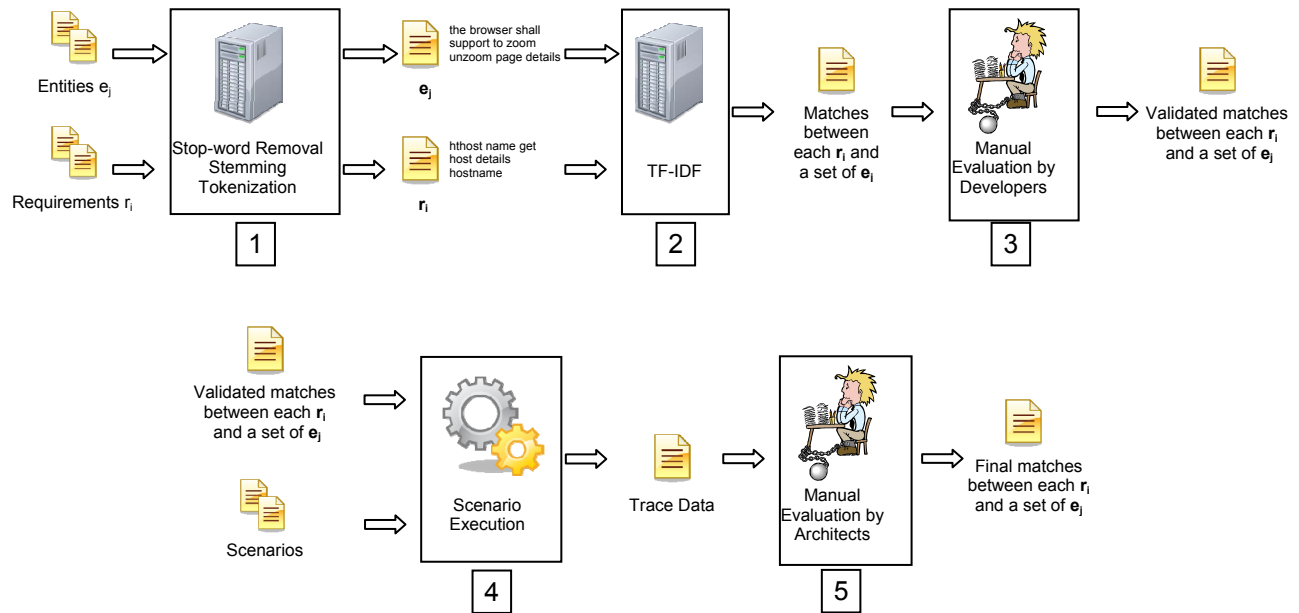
Entities $e_j$

Requirements $r_i$

Stop-word Removal Stemming Tokenization

1

the browser shall support to zoom unzoom page details

$\mathbf{e_j}$

hthost name get host details hostname

$\mathbf{r_i}$

TF-IDF

2

Matches between each $\mathbf{r_i}$ and a set of $\mathbf{e_i}$

Manual Evaluation by Developers

3

Validated matches between each $\mathbf{r_i}$ and a set of $\mathbf{e_j}$

Validated matches between each $\mathbf{r_i}$ and a set of $\mathbf{e_j}$

Scenarios

Scenario Execution

4

Trace Data

Manual Evaluation by Architects

5

Final matches between each $\mathbf{r_i}$ and a set of $\mathbf{e_j}$